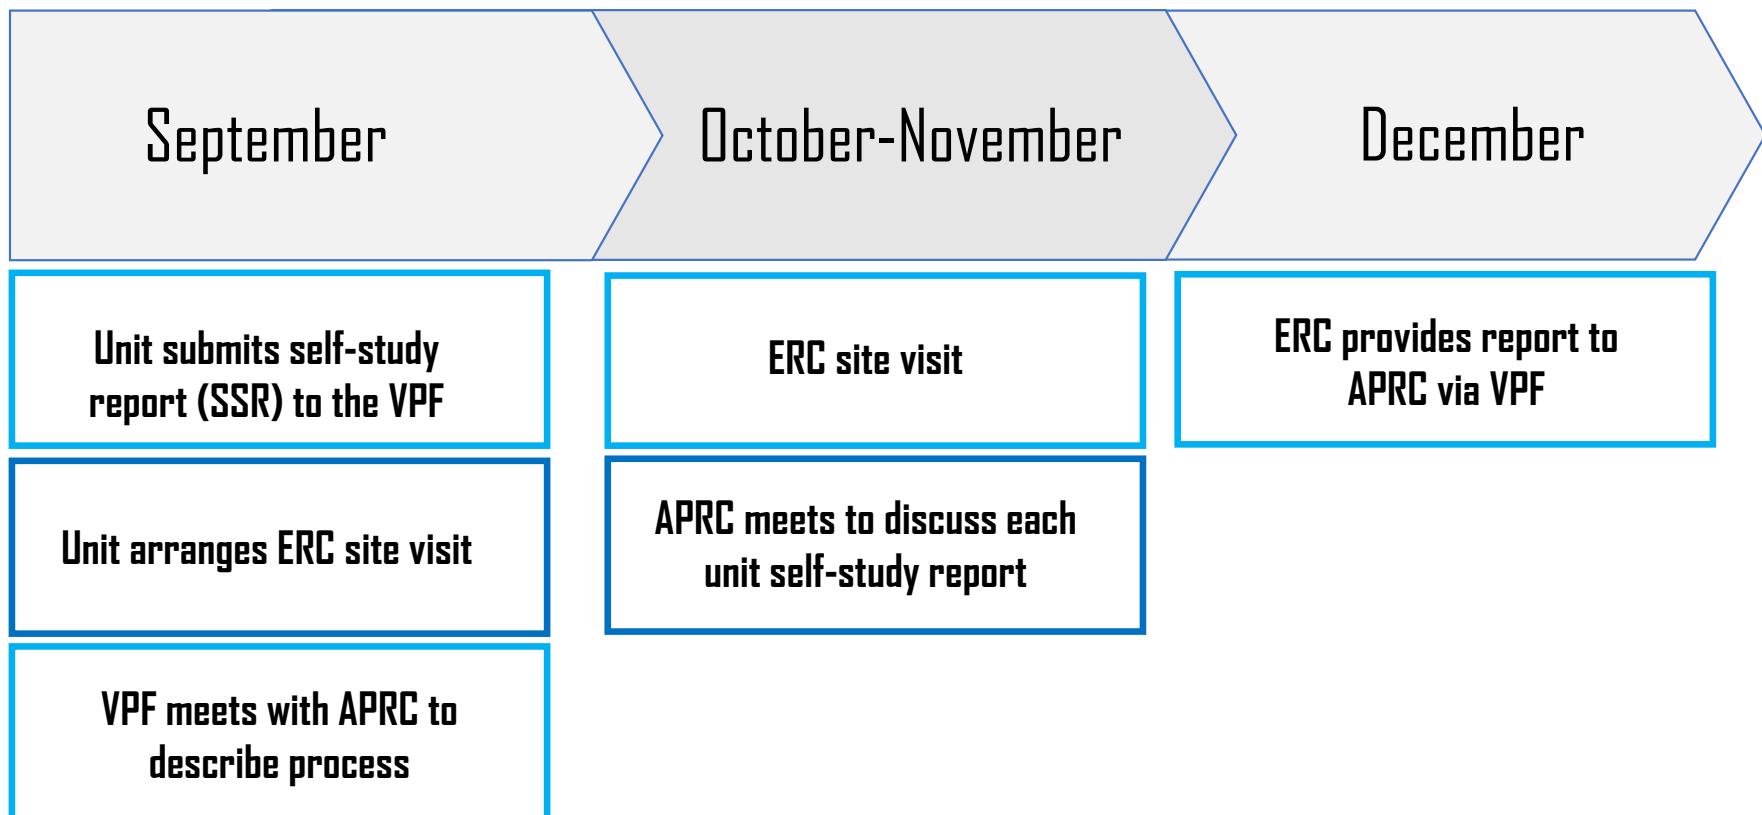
September

Unit submits self-study report (SSR) to the VPF

Unit arranges ERC site visit

VPF meets with APRC to describe process

October-November

ERC site visit

APRC meets to discuss each unit self-study report

December

ERC provides report to APRC via VPF